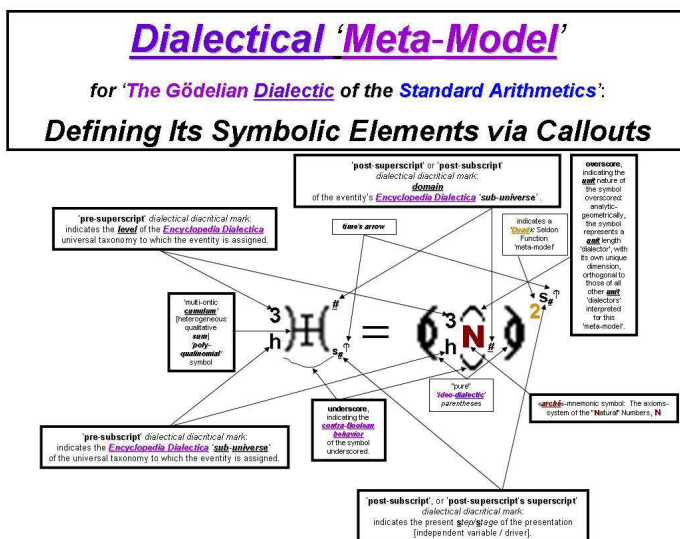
Dialectical 'Meta-Model'

for 'The Gödelian Dialectic of the Standard Arithmetics':

Defining Its Symbolic Elements via Callouts

'post-superscript' or 'post-subscript' dialectical diacritical mark: domain of the eventity's Encyclopedia Dialectica 'sub-universe'.

overscore, indicating the unit nature of the symbol overscored: analytic-geometrically, the symbol represents a unit length 'dialector', with its own unique dimension, orthogonal to those of all other unit 'dialectors' interpreted for this 'meta-model'.

'pre-superscript' dialectical diacritical mark: indicates the level of the Encyclopedia Dialectica universal taxonomy to which the eventity is assigned.

time's arrow

indicates a 'Dyadic Seldon Function 'meta-model'

'multi-ontic cumulum' [heterogeneous qualitative sum], 'poly-qualinomial' symbol

$^{3}_{h}\overline{H}^{\#}_{s_{\#}} = (^{3}_{h}\overline{N}_{\#})^{s_{\#}}_{2}$

'pure' 'ideo-dialectic' parentheses

underscore, indicating the contra-Boolean behavior of the symbol underscored.

'arché'-mnemonic symbol: The axioms-system of the "Natural" Numbers, N

'pre-subscript' dialectical diacritical mark: indicates the Encyclopedia Dialectica 'sub-universe' of the universal taxonomy to which the eventity is assigned.

'post-subscript', or 'post-superscript's superscript' dialectical diacritical mark: indicates the present step/stage of the presentation [independent variable / driver].